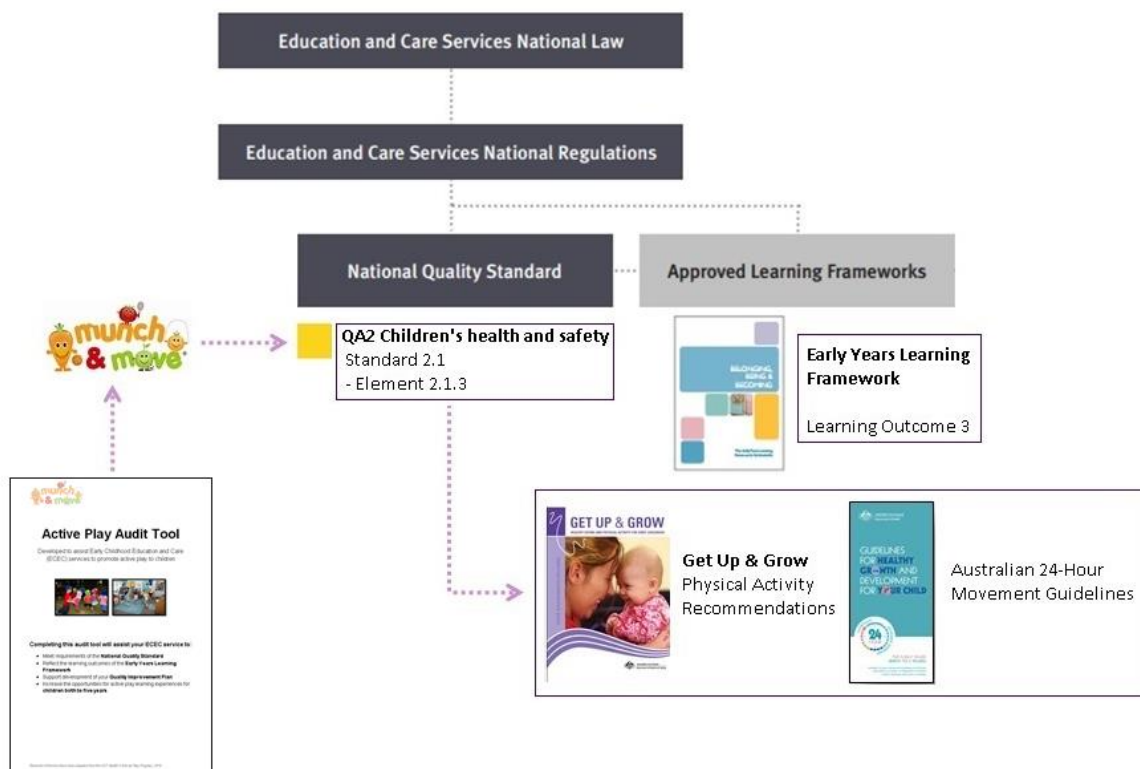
Education and Care Services National Law

Education and Care Services National Regulations

National Quality Standard

Approved Learning Frameworks

munch & move

QA2 Children's health and safety
Standard 2.1
- Element 2.1.3

BELONGING, BEING & BECOMING

Early Years Learning Framework

Learning Outcome 3

munch & move

Active Play Audit Tool

Developed to assist Early Childhood Education and Care (ECEC) services to promote active play to children

Completing this audit tool will assist your ECEC service to:

- Meet requirements of the National Quality Standard
- Reflect the learning outcomes of the Early Years Learning Framework
- Support development of your Quality Improvement Plan
- Increase the opportunities for active play learning experiences for children birth to five years

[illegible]

GET UP & GROW

Get Up & Grow
Physical Activity
Recommendations

GUIDELINES FOR HEALTHY GROWTH AND DEVELOPMENT FOR YOUR CHILD

24

Australian 24-Hour
Movement Guidelines